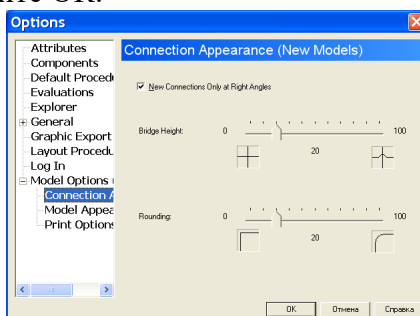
Options

Attributes
Components
Default Procedu
Evaluations
Explorer
General
Graphic Export
Layout Procedu
Log In
Model Options
Connection A
Model Appea
Print Options

Connection Appearance (New Models)

New Connections Only at Right Angles

Bridge Height: 0 100
20

Rounding: 0 100
20

OK Отмена Справка